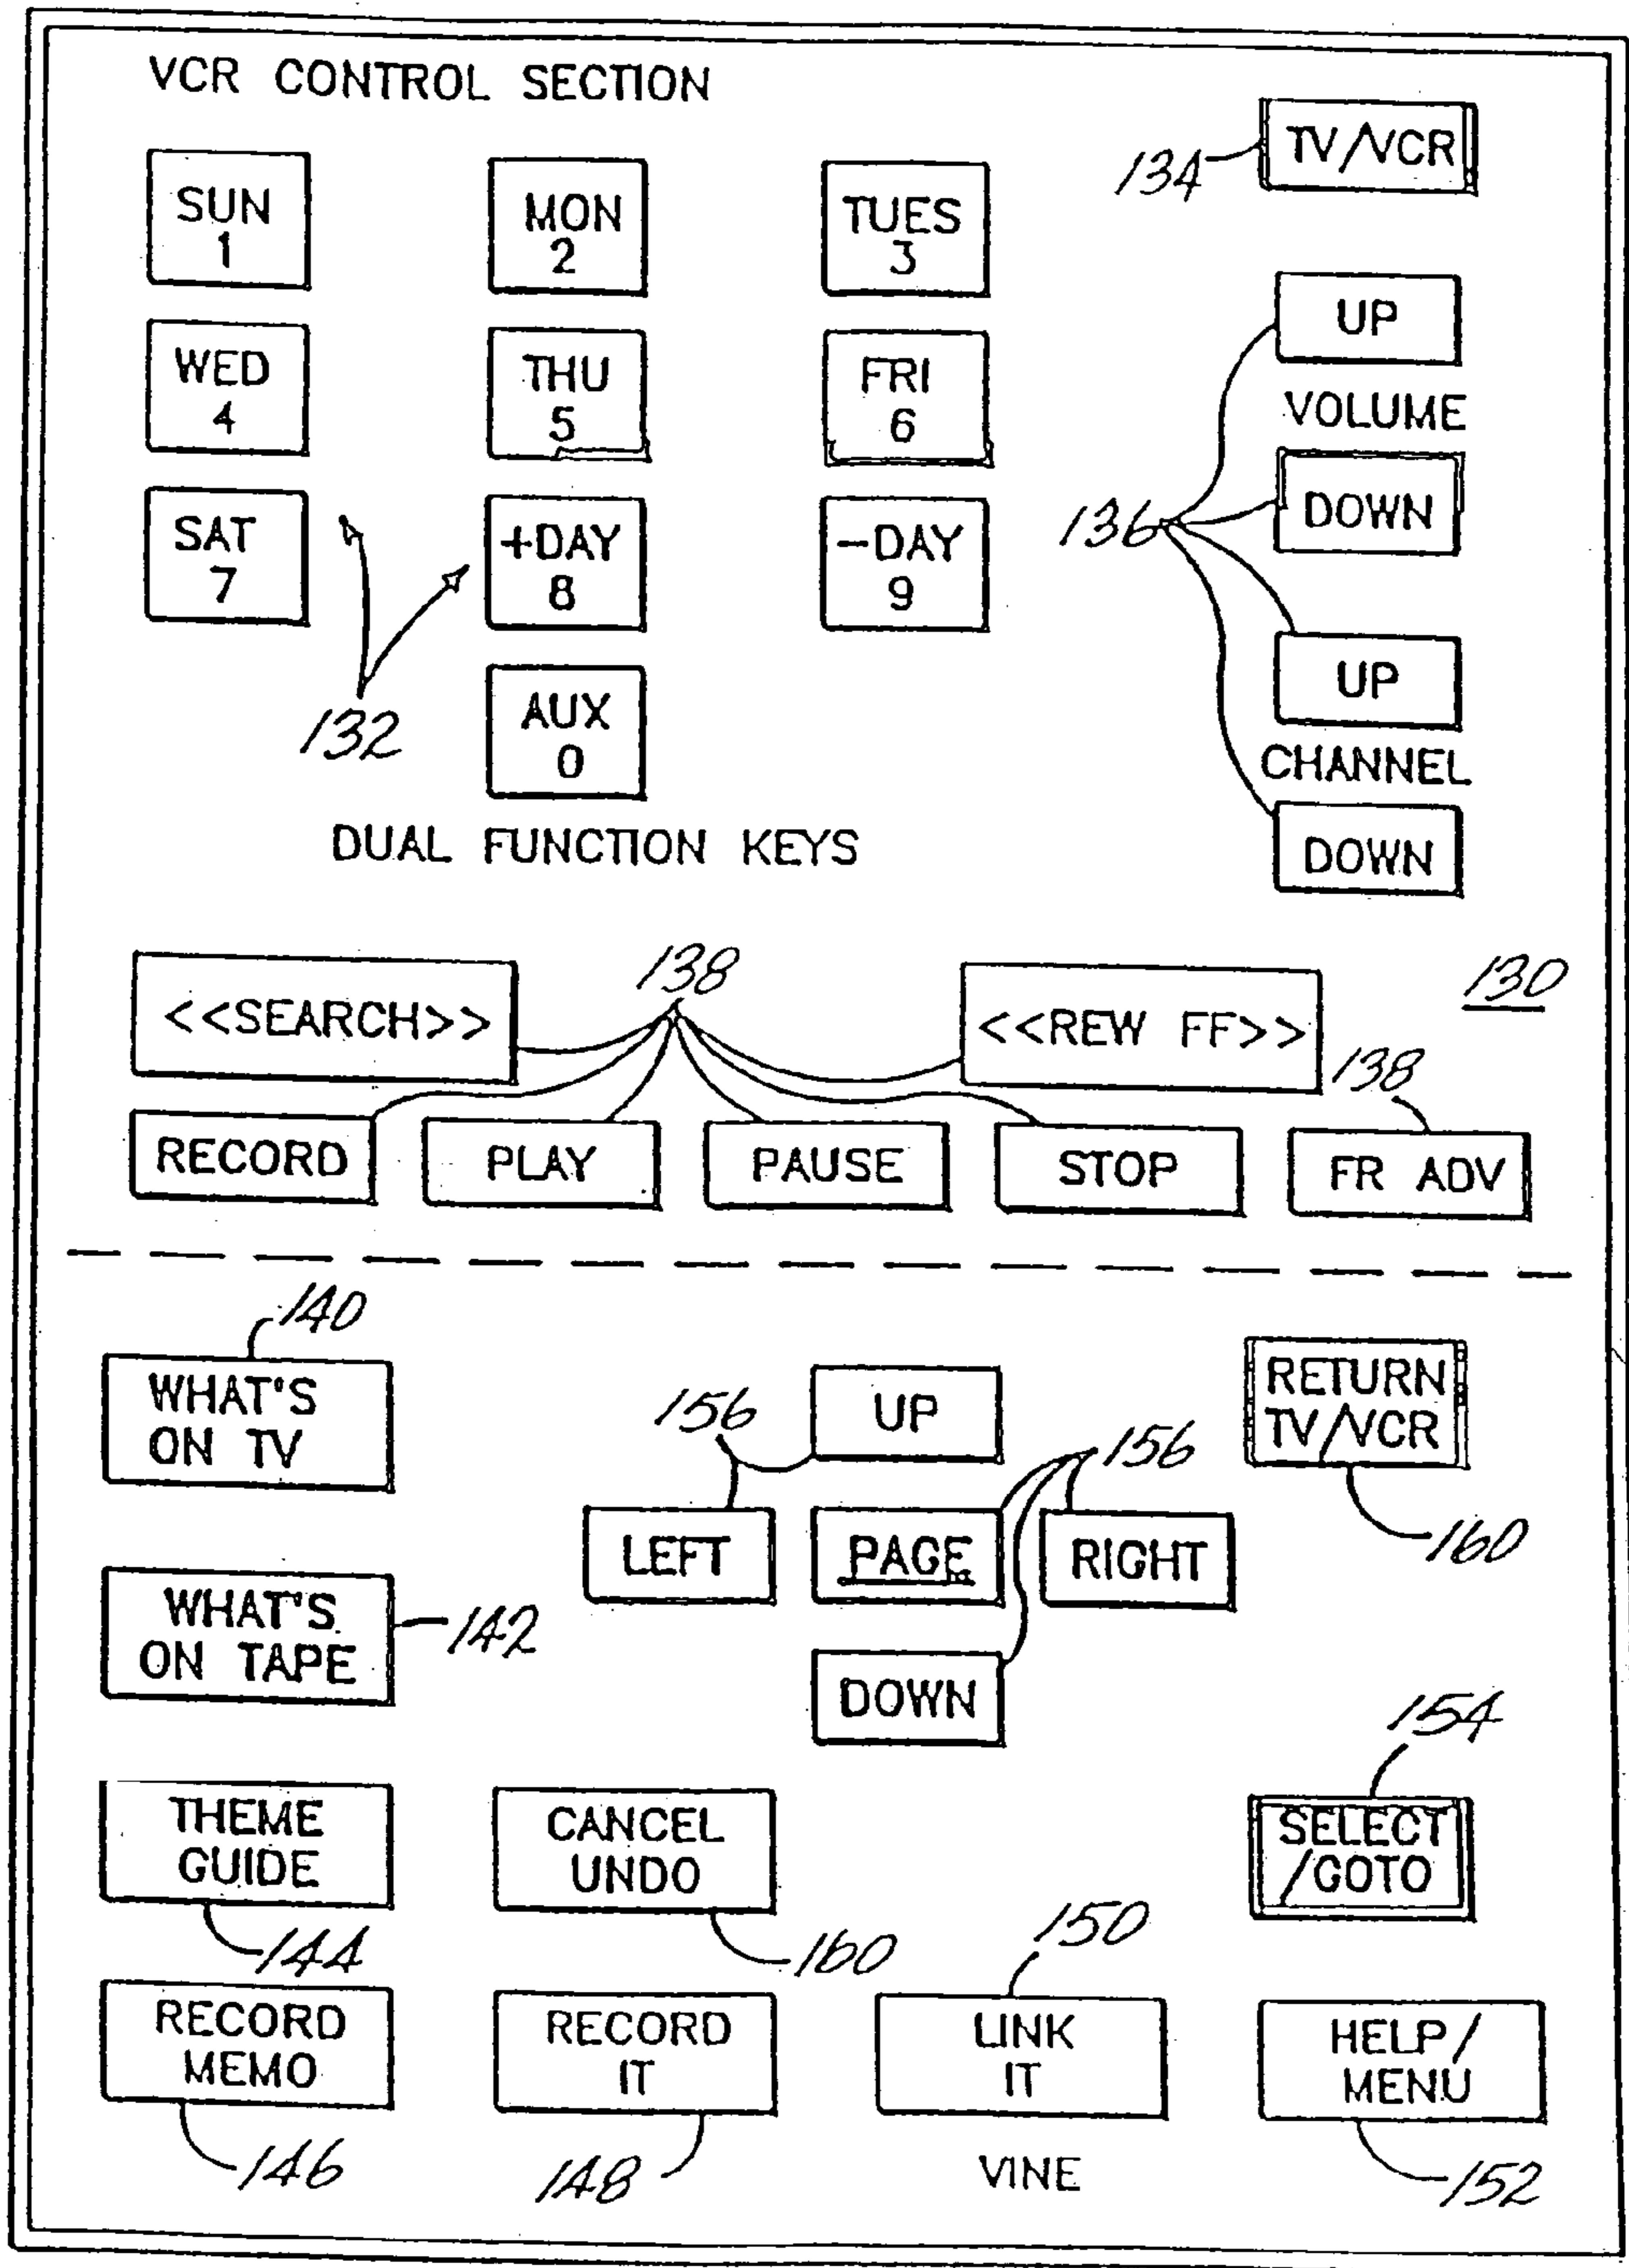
VCR CONTROL SECTION

134 TV/VCR

SUN 1

MON 2

TUES 3

WED 4

THU 5

FRI 6

UP

VOLUME

DOWN

136

SAT 7

+DAY 8

-DAY 9

UP

CHANNEL

DOWN

132

AUX 0

DUAL FUNCTION KEYS

138

130

<<SEARCH>>

<<REW FF>>

138

RECORD

PLAY

PAUSE

STOP

FR ADV

140

WHAT'S ON TV

156

UP

156

RETURN TV/VCR

LEFT

PAGE

RIGHT

160

WHAT'S ON TAPE

142

DOWN

154

THEME GUIDE

CANCEL UNDO

SELECT /GOTO

144

160

150

RECORD MEMO

RECORD IT

LINK IT

HELP/ MENU

146

148

VINE

152